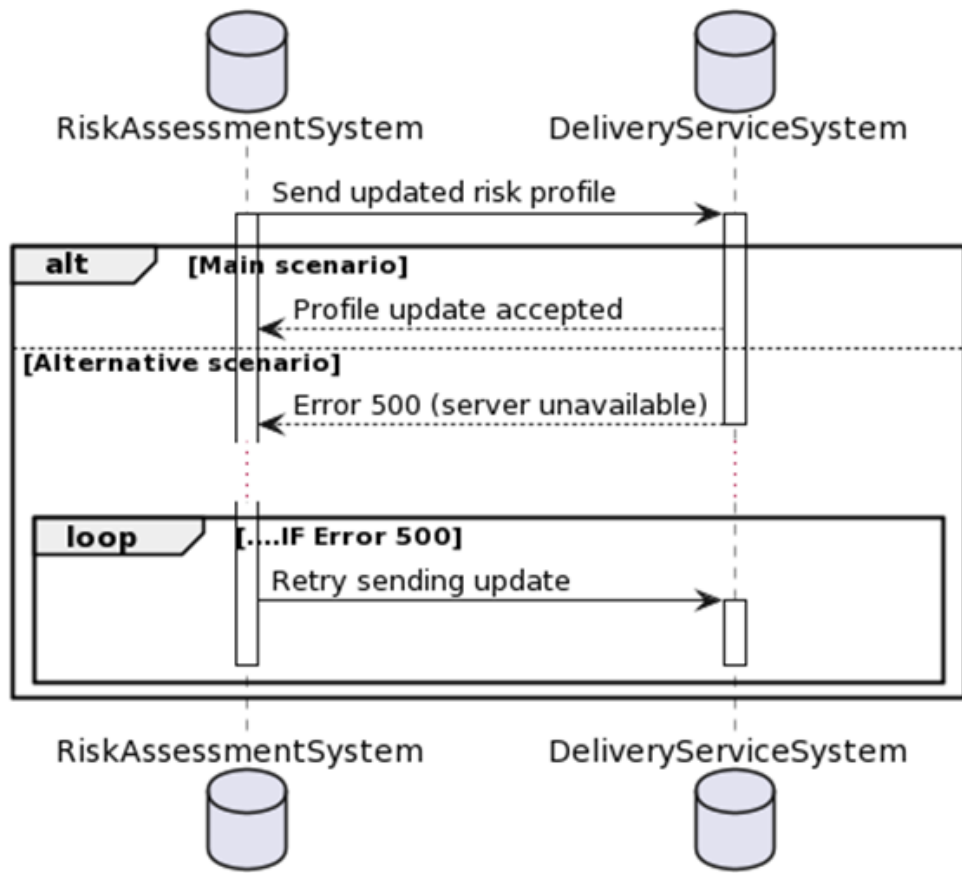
RiskAssessmentSystem

DeliveryServiceSystem

Send updated risk profile

alt

[Main scenario]

Profile update accepted

[Alternative scenario]

Error 500 (server unavailable)

loop

[....IF Error 500]

Retry sending update

RiskAssessmentSystem

DeliveryServiceSystem